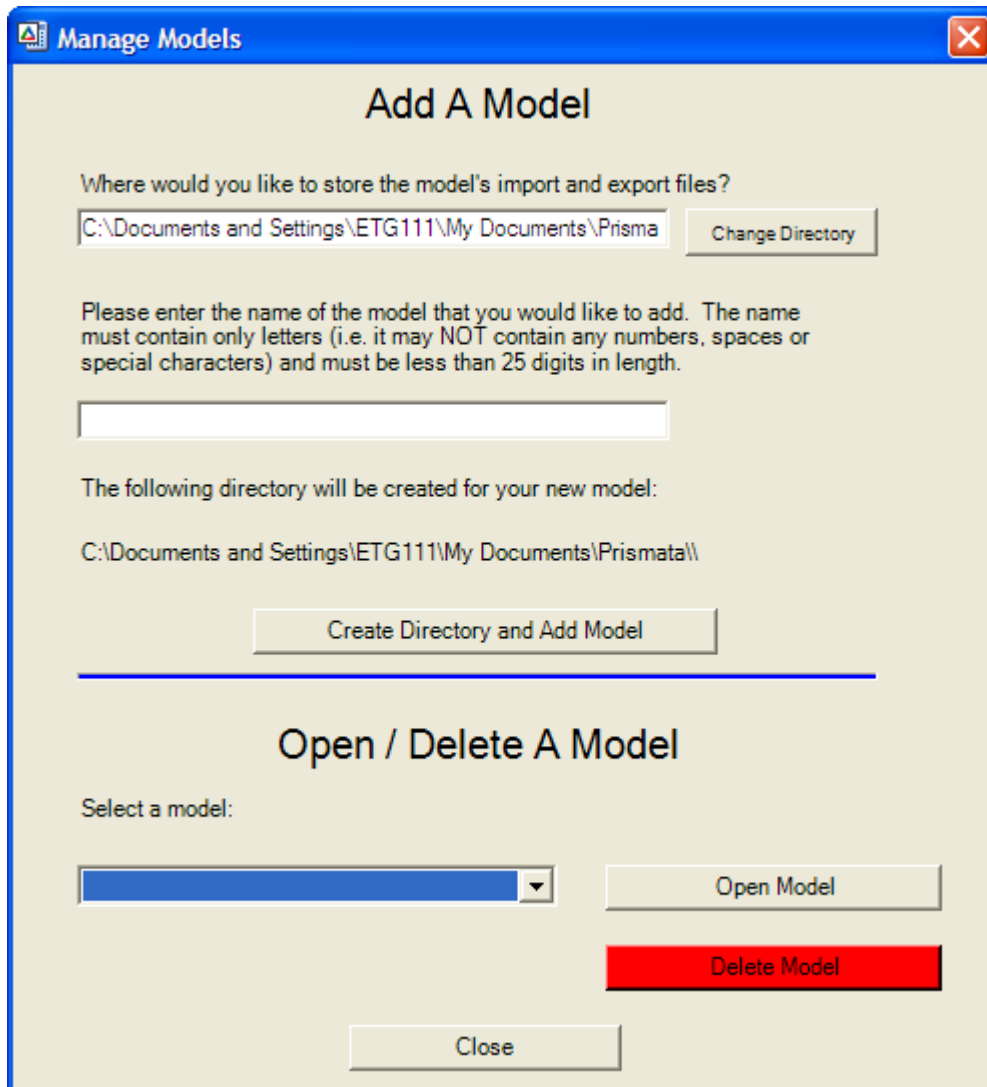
Manage Models

Add A Model

Where would you like to store the model's import and export files?

C:\Documents and Settings\ETG111\My Documents\Prisma

Change Directory

Please enter the name of the model that you would like to add. The name must contain only letters (i.e. it may NOT contain any numbers, spaces or special characters) and must be less than 25 digits in length.

The following directory will be created for your new model:

C:\Documents and Settings\ETG111\My Documents\Prismata\\

Create Directory and Add Model

Open / Delete A Model

Select a model:

Open Model

Delete Model

Close